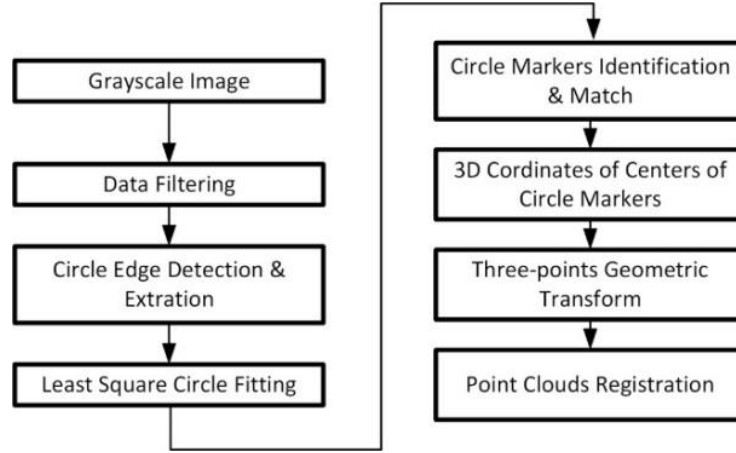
Grayscale Image

Data Filtering

Circle Edge Detection & Extration

Least Square Circle Fitting

Circle Markers Identification & Match

3D Cordinates of Centers of Circle Markers

Three-points Geometric Transform

Point Clouds Registration